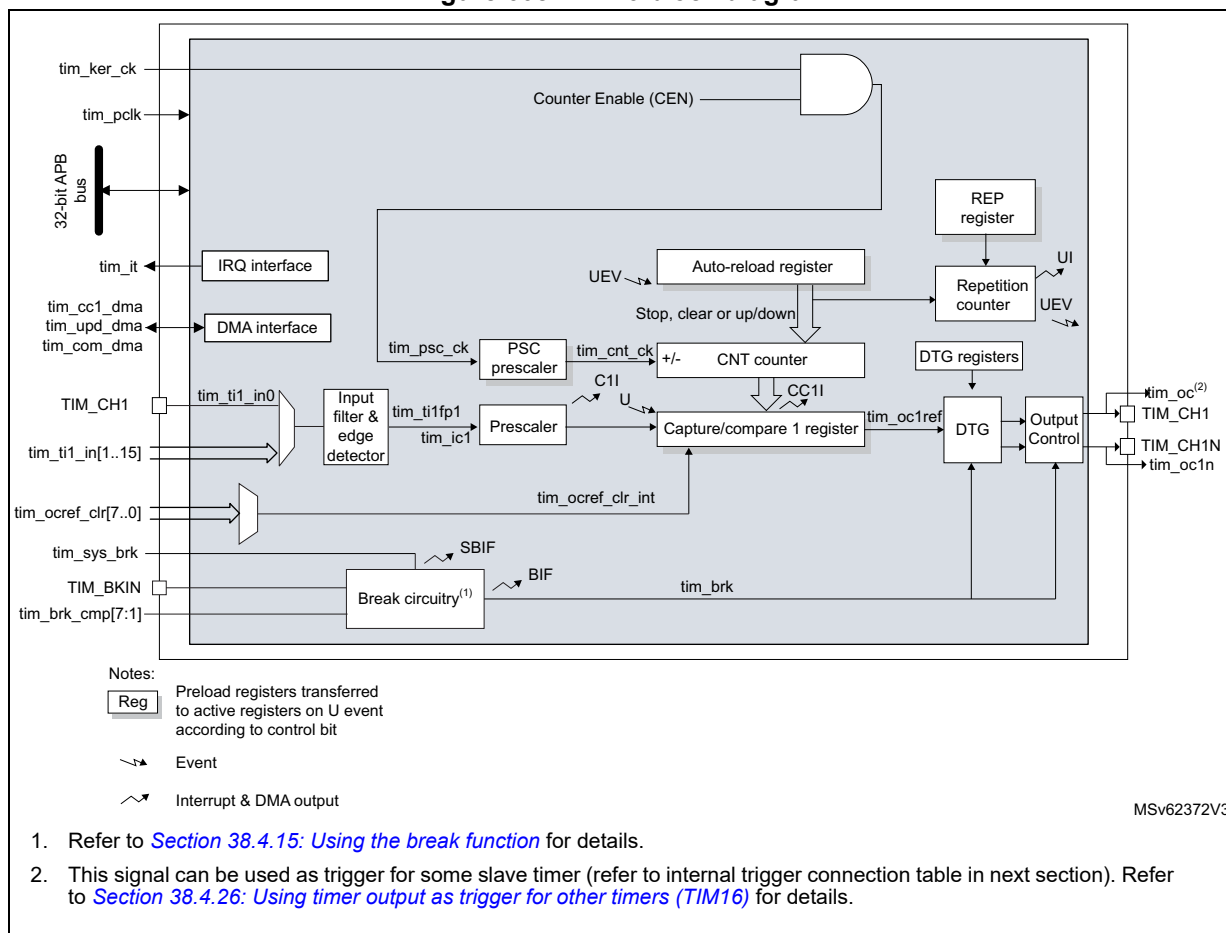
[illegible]

tim_ker_ck

Counter Enable (CEN)

tim_pclk

32-bit APB bus

REP register

tim_it

IRQ interface

UEV

Auto-reload register

Repetition counter

UI

UEV

Stop, clear or up/down

tim_cc1_dma
tim_upd_dma
tim_com_dma

DMA interface

tim_psc_ck

PSC prescaler

tim_cnt_ck

+/-

CNT counter

DTG registers

TIM_CH1

tim_ti1_in0

Input filter & edge detector

tim_ti1fp1

tim_ic1

Prescaler

C1I

U

CC1I

Capture/compare 1 register

tim_oc1ref

DTG

Output Control

tim_oc$^{(2)}$

TIM_CH1

TIM_CH1N

tim_oc1n

tim_ti1_in[1..15]

tim_ocref_clr[7..0]

tim_ocref_clr_int

tim_sys_brk

SBIF

TIM_BKIN

BIF

tim_brk

Break circuitry$^{(1)}$

tim_brk_cmp[7:1]

Notes:

Reg

Preload registers transferred to active registers on U event according to control bit

Event

Interrupt & DMA output

MSv62372V3

1. Refer to Section 38.4.15: Using the break function for details.

2. This signal can be used as trigger for some slave timer (refer to internal trigger connection table in next section). Refer to Section 38.4.26: Using timer output as trigger for other timers (TIM16) for details.